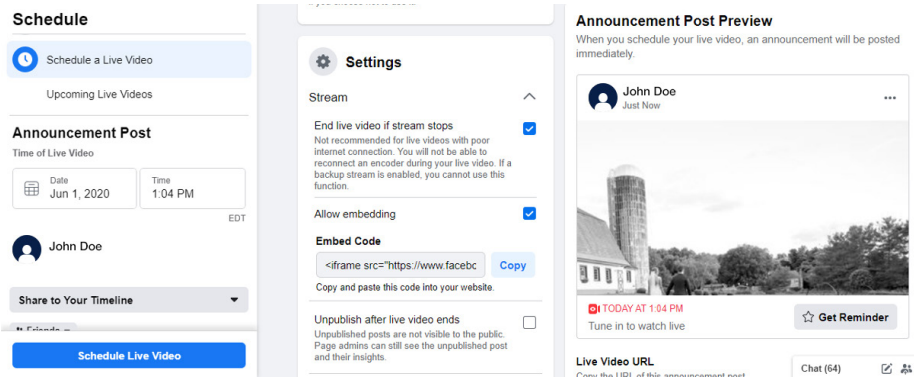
Schedule

Schedule a Live Video

Upcoming Live Videos

Announcement Post

Time of Live Video

Date
Jun 1, 2020

Time
1:04 PM

EDT

John Doe

Share to Your Timeline

Friends

Schedule Live Video

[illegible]

Settings

Stream

End live video if stream stops
Not recommended for live videos with poor internet connection. You will not be able to reconnect an encoder during your live video. If a backup stream is enabled, you cannot use this function.

Allow embedding

Embed Code

<iframe src="https://www.facebc

Copy

Copy and paste this code into your website.

Unpublish after live video ends
Unpublished posts are not visible to the public. Page admins can still see the unpublished post and their insights.

Announcement Post Preview
When you schedule your live video, an announcement will be posted immediately.

John Doe
Just Now

TODAY AT 1:04 PM
Tune in to watch live

Get Reminder

Live Video URL
Copy the URL of this announcement post

Chat (64)